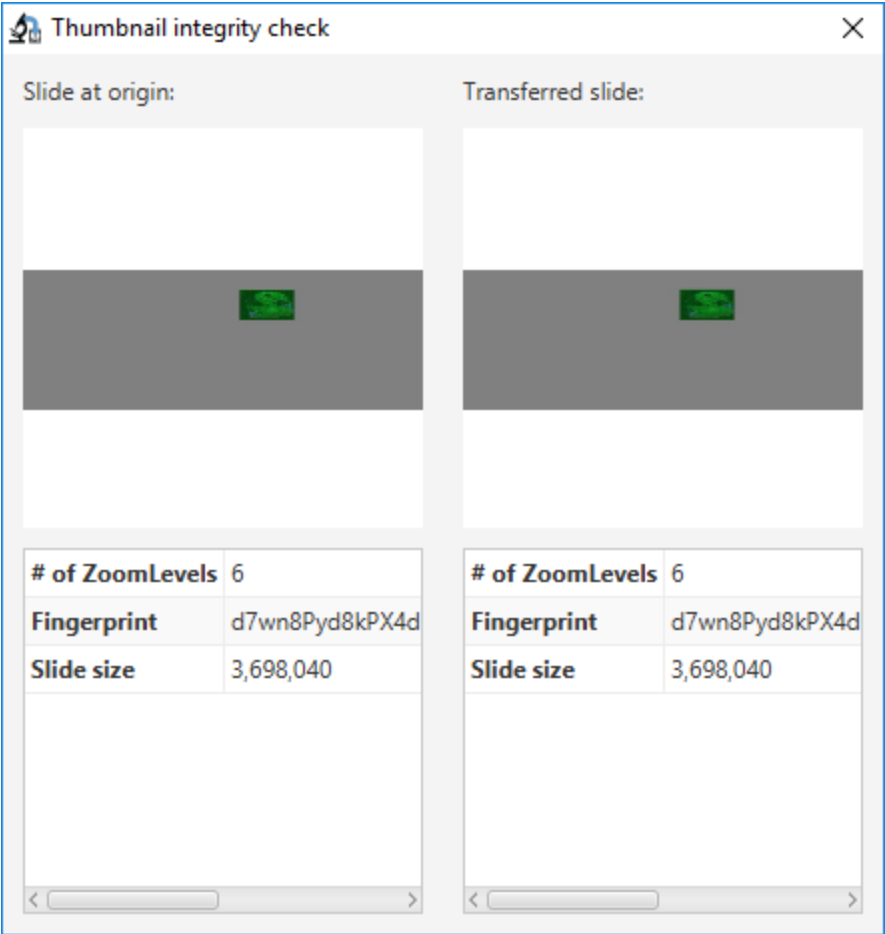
Thumbnail integrity check

Slide at origin:

| # of ZoomLevels | 6 |
|---|---|
| Fingerprint | d7wn8Pyd8kPX4d |
| Slide size | 3,698,040 |

Transferred slide:

| # of ZoomLevels | 6 |
|---|---|
| Fingerprint | d7wn8Pyd8kPX4d |
| Slide size | 3,698,040 |